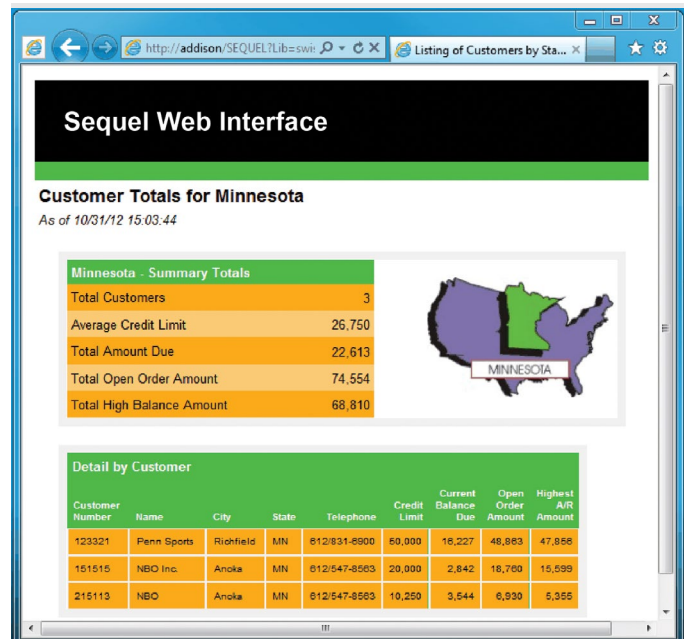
http://addison/SEQUEL?Lib=swi

Listing of Customers by Sta...

Sequel Web Interface

Customer Totals for Minnesota

As of 10/31/12 15:03:44

| Minnesota - Summary Totals | |
|---|---|
| Total Customers | 3 |
| Average Credit Limit | 26,750 |
| Total Amount Due | 22,613 |
| Total Open Order Amount | 74,554 |
| Total High Balance Amount | 68,810 |

MINNESOTA

Detail by Customer

| Customer Number | Name | City | State | Telephone | Credit Limit | Current Balance Due | Open Order Amount | Highest A/R Amount |
|---|---|---|---|---|---|---|---|---|
| 123321 | Penn Sports | Richfield | MN | 612/831-6900 | 50,000 | 16,227 | 48,863 | 47,856 |
| 151515 | NBO Inc. | Anoka | MN | 612/547-8563 | 20,000 | 2,842 | 18,760 | 15,599 |
| 215113 | NBO | Anoka | MN | 612/547-8563 | 10,250 | 3,544 | 6,930 | 5,355 |